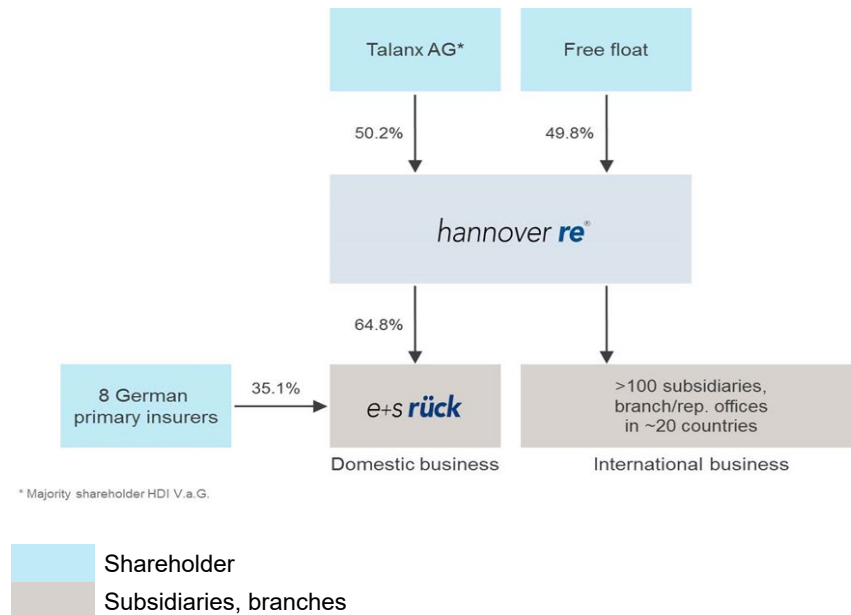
Talanx AG*

Free float

50.2%

49.8%

hannover re®

64.8%

8 German primary insurers

35.1%

e+s rück

>100 subsidiaries, branch/rep. offices in ~20 countries

Domestic business

International business

* Majority shareholder HDI V.a.G.

Shareholder

Subsidiaries, branches